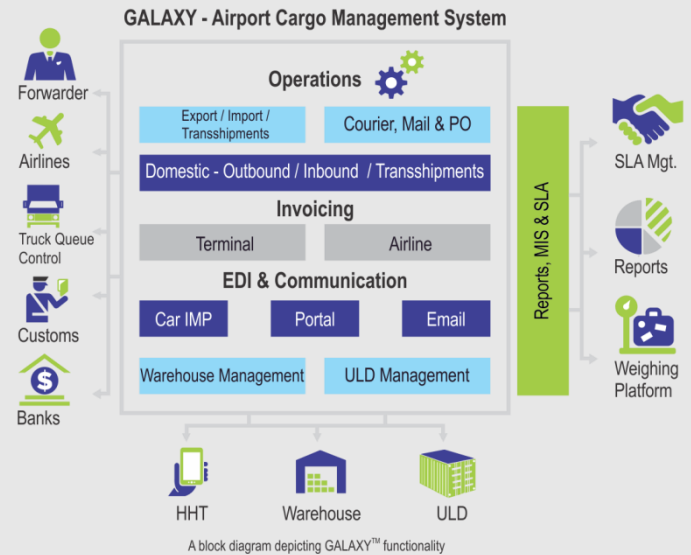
GALAXY - Airport Cargo Management System

Forwarder

Airlines

Truck Queue Control

Customs

Banks

Operations

Export / Import / Transshipments

Courier, Mail & PO

Domestic - Outbound / Inbound / Transshipments

Invoicing

Terminal

Airline

EDI & Communication

Car IMP

Portal

Email

Warehouse Management

ULD Management

Reports, MIS & SLA

SLA Mgt.

Reports

Weighing Platform

HHT

Warehouse

ULD

A block diagram depicting GALAXY$^{TM}$ functionality